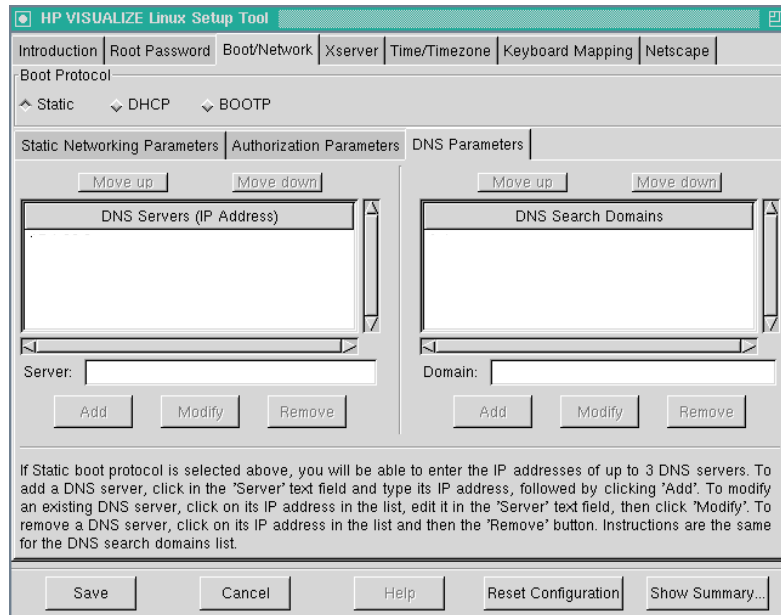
HP VISUALIZE Linux Setup Tool

Introduction | Root Password | Boot/Network | Xserver | Time/Timezone | Keyboard Mapping | Netscape

Boot Protocol

Static DHCP BOOTP

Static Networking Parameters | Authorization Parameters | DNS Parameters

Move up Move down

DNS Servers (IP Address)

Server:

Add Modify Remove

Move up Move down

DNS Search Domains

Domain:

Add Modify Remove

If Static boot protocol is selected above, you will be able to enter the IP addresses of up to 3 DNS servers. To add a DNS server, click in the 'Server' text field and type its IP address, followed by clicking 'Add'. To modify an existing DNS server, click on its IP address in the list, edit it in the 'Server' text field, then click 'Modify'. To remove a DNS server, click on its IP address in the list and then the 'Remove' button. Instructions are the same for the DNS search domains list.

Save Cancel Help Reset Configuration Show Summary...